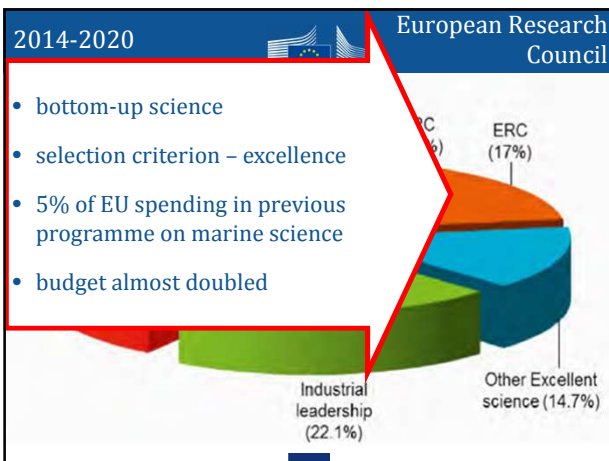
2014-2020

European Research Council

- bottom-up science
- selection criterion – excellence
- 5% of EU spending in previous programme on marine science
- budget almost doubled

RC
%)

ERC
(17%)

Industrial leadership
(22.1%)

Other Excellent science (14.7%)